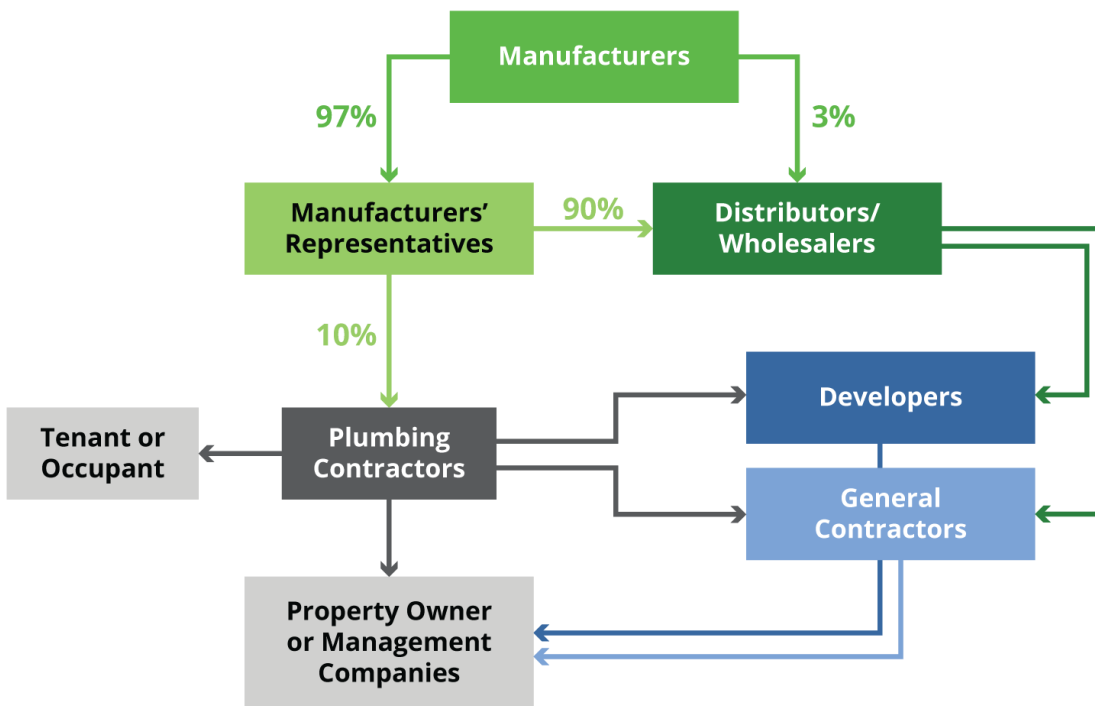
Manufacturers

97%

3%

Manufacturers' Representatives

90%

Distributors/ Wholesalers

10%

Developers

Tenant or Occupant

Plumbing Contractors

General Contractors

Property Owner or Management Companies